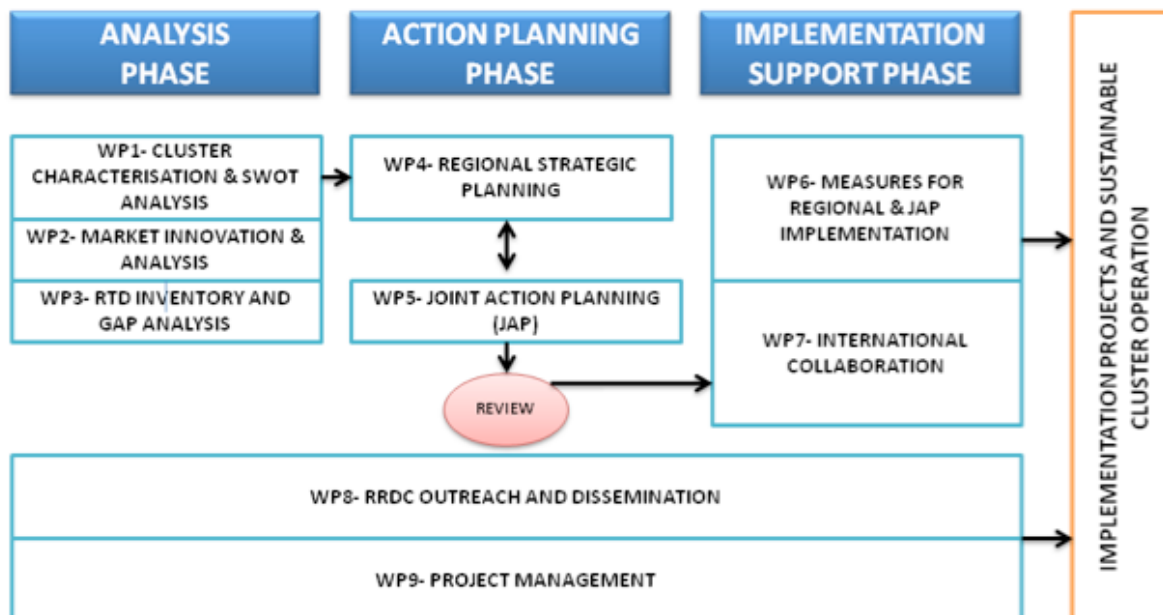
ANALYSIS PHASE

ACTION PLANNING PHASE

IMPLEMENTATION SUPPORT PHASE

WP1- CLUSTER CHARACTERISATION & SWOT ANALYSIS

WP2- MARKET INNOVATION & ANALYSIS

WP3- RTD INVENTORY AND GAP ANALYSIS

WP4- REGIONAL STRATEGIC PLANNING

WP5- JOINT ACTION PLANNING (JAP)

REVIEW

WP6- MEASURES FOR REGIONAL & JAP IMPLEMENTATION

WP7- INTERNATIONAL COLLABORATION

WP8- RRDC OUTREACH AND DISSEMINATION

WP9- PROJECT MANAGEMENT

IMPLEMENTATION PROJECTS AND SUSTAINABLE CLUSTER OPERATION